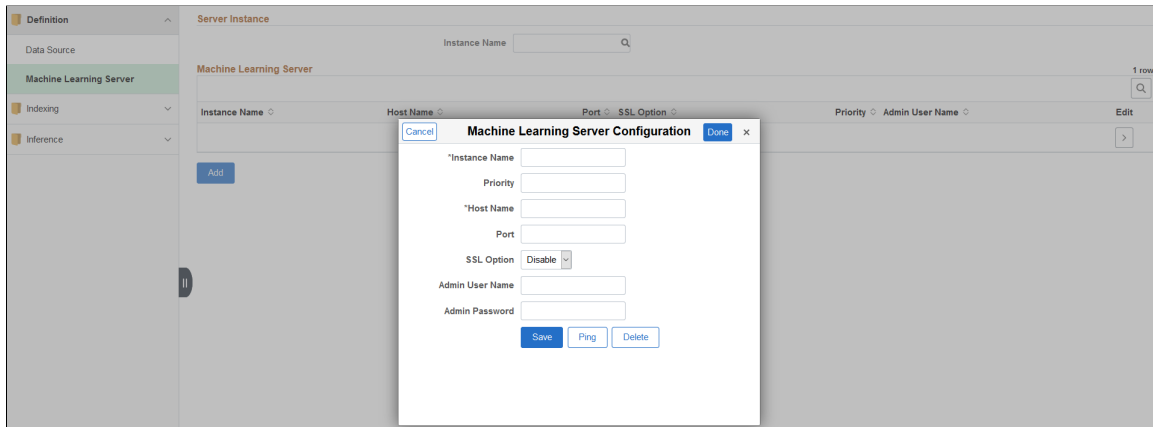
Definition

Data Source

Machine Learning Server

Indexing

Inference

Server Instance

Instance Name

Machine Learning Server

1 row

Instance Name

Host Name

Port

SSL Option

Priority

Admin User Name

Edit

Add

Cancel

Machine Learning Server Configuration

Done

×

*Instance Name

Priority

*Host Name

Port

SSL Option

Disable

Admin User Name

Admin Password

Save

Ping

Delete